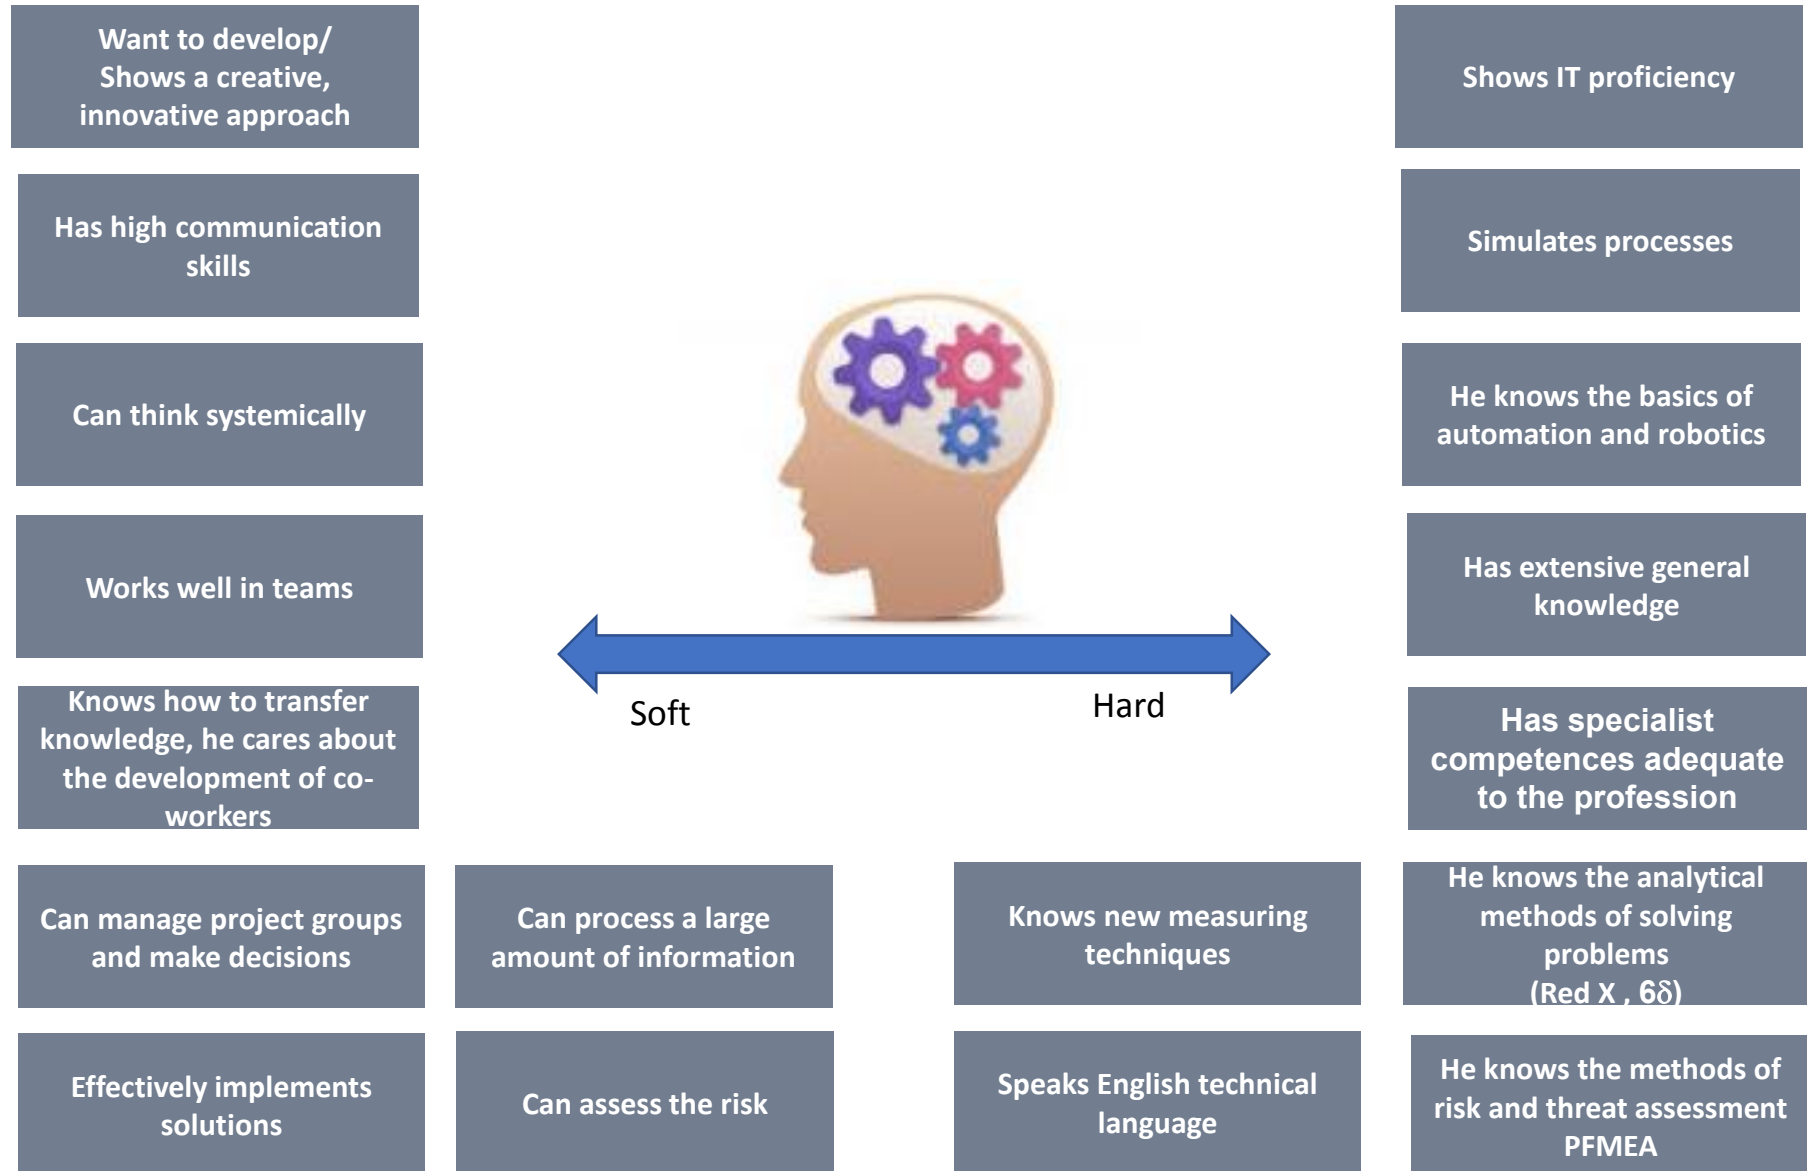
Want to develop/ Shows a creative, innovative approach

Has high communication skills

Can think systemically

Works well in teams

Knows how to transfer knowledge, he cares about the development of co-workers

Can manage project groups and make decisions

Effectively implements solutions

Can process a large amount of information

Can assess the risk

Soft

Hard

Knows new measuring techniques

Speaks English technical language

Shows IT proficiency

Simulates processes

He knows the basics of automation and robotics

Has extensive general knowledge

Has specialist competences adequate to the profession

He knows the analytical methods of solving problems (Red X , 6$\delta$)

He knows the methods of risk and threat assessment PFMEA